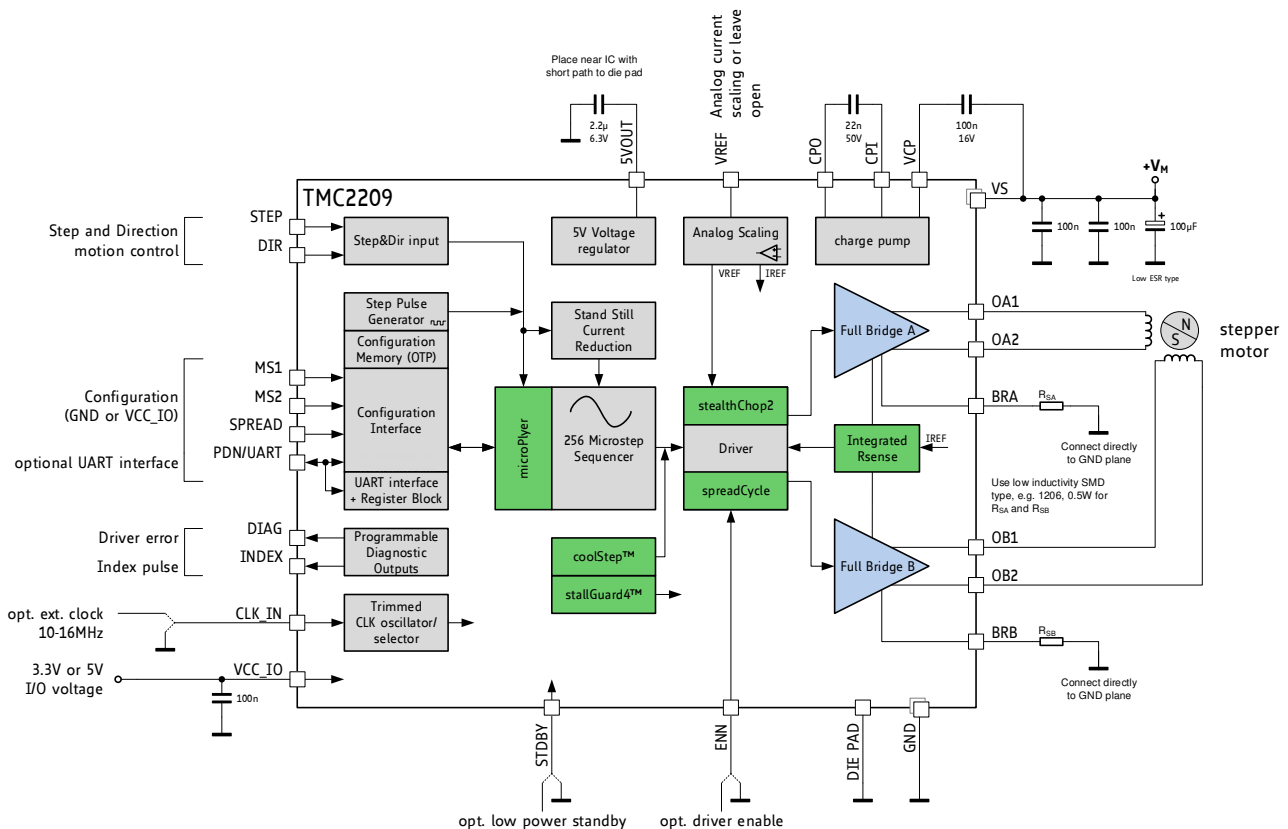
Place near IC with short path to die pad

2.2µ
6.3V

5VOUT

Analog current scaling or leave open

VREF

22n
50V

100n
16V

CPO

CPI

VCP

$+V_M$

TMC2209

VS

100n

100n

100µF

Low ESR type

Step and Direction motion control

STEP

DIR

Step&Dir input

5V Voltage regulator

Analog Scaling

VREF

IREF

charge pump

Step Pulse Generator

Configuration Memory (OTP)

Stand Still Current Reduction

OA1

OA2

stepper motor

N

S

Full Bridge A

Configuration (GND or VCC_IO)

MS1

MS2

SPREAD

optional UART interface

PDN/UART

Configuration Interface

UART interface + Register Block

microPlyer

256 Microstep Sequencer

stealthChop2

Driver

spreadCycle

Integrated Rsense

IREF

BRA

$R_{SA}$

Connect directly to GND plane

Use low inductivity SMD type, e.g. 1206, 0.5W for $R_{SA}$ and $R_{SB}$

Driver error

Index pulse

DIAG

INDEX

Programmable Diagnostic Outputs

coolStep™

stallGuard4™

Full Bridge B

OB1

OB2

opt. ext. clock 10-16MHz

CLK_IN

Trimmed CLK oscillator/ selector

BRB

$R_{SB}$

Connect directly to GND plane

3.3V or 5V I/O voltage

VCC_IO

100n

STDBY

ENN

DIE PAD

GND

opt. low power standby

opt. driver enable